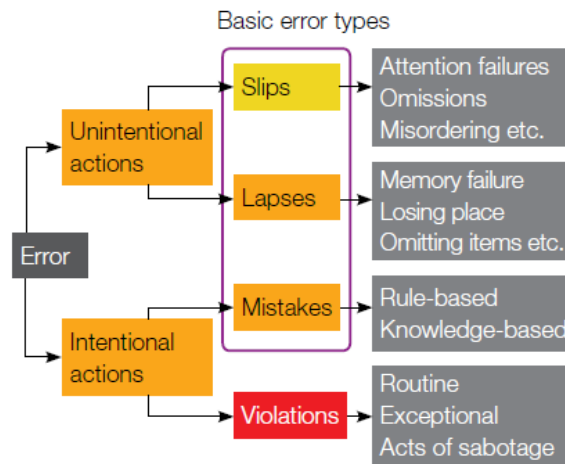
Basic error types

Error

Unintentional actions

Intentional actions

Slips

Lapses

Mistakes

Violations

Attention failures
Omissions
Misordering etc.

Memory failure
Losing place
Omitting items etc.

Rule-based
Knowledge-based

Routine
Exceptional
Acts of sabotage